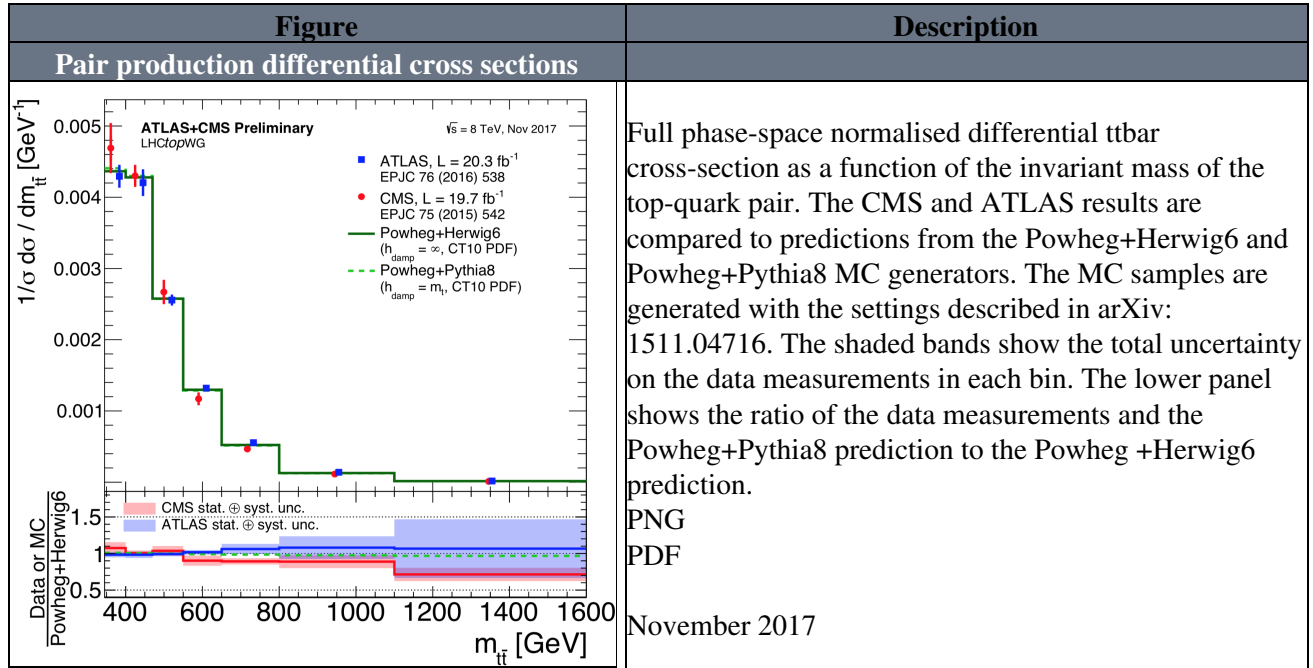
| Figure | Description |
|---|---|
| Pair production differential cross sections | |
| ATLAS+CMS Preliminary<br>LHC*top*WG<br>$\sqrt{s}$ = 8 TeV, Nov 2017<br>ATLAS, L = 20.3 fb$^{-1}$<br>EPJC 76 (2016) 538<br>CMS, L = 19.7 fb$^{-1}$<br>EPJC 75 (2015) 542<br>Powheg+Herwig6<br>($h_{damp} = \infty$, CT10 PDF)<br>Powheg+Pythia8<br>($h_{damp} = m_t$, CT10 PDF)<br>$1/\sigma\ d\sigma\ /\ dm_{t\bar{t}}$ [GeV$^{-1}$]<br>0.005<br>0.004<br>0.003<br>0.002<br>0.001<br>CMS stat. $\oplus$ syst. unc.<br>ATLAS stat. $\oplus$ syst. unc.<br>Data or MC / Powheg+Herwig6<br>1.5<br>1<br>0.5<br>400 600 800 1000 1200 1400 1600<br>$m_{t\bar{t}}$ [GeV] | Full phase-space normalised differential ttbar cross-section as a function of the invariant mass of the top-quark pair. The CMS and ATLAS results are compared to predictions from the Powheg+Herwig6 and Powheg+Pythia8 MC generators. The MC samples are generated with the settings described in arXiv: 1511.04716. The shaded bands show the total uncertainty on the data measurements in each bin. The lower panel shows the ratio of the data measurements and the Powheg+Pythia8 prediction to the Powheg +Herwig6 prediction.<br>PNG<br>PDF<br><br>November 2017 |